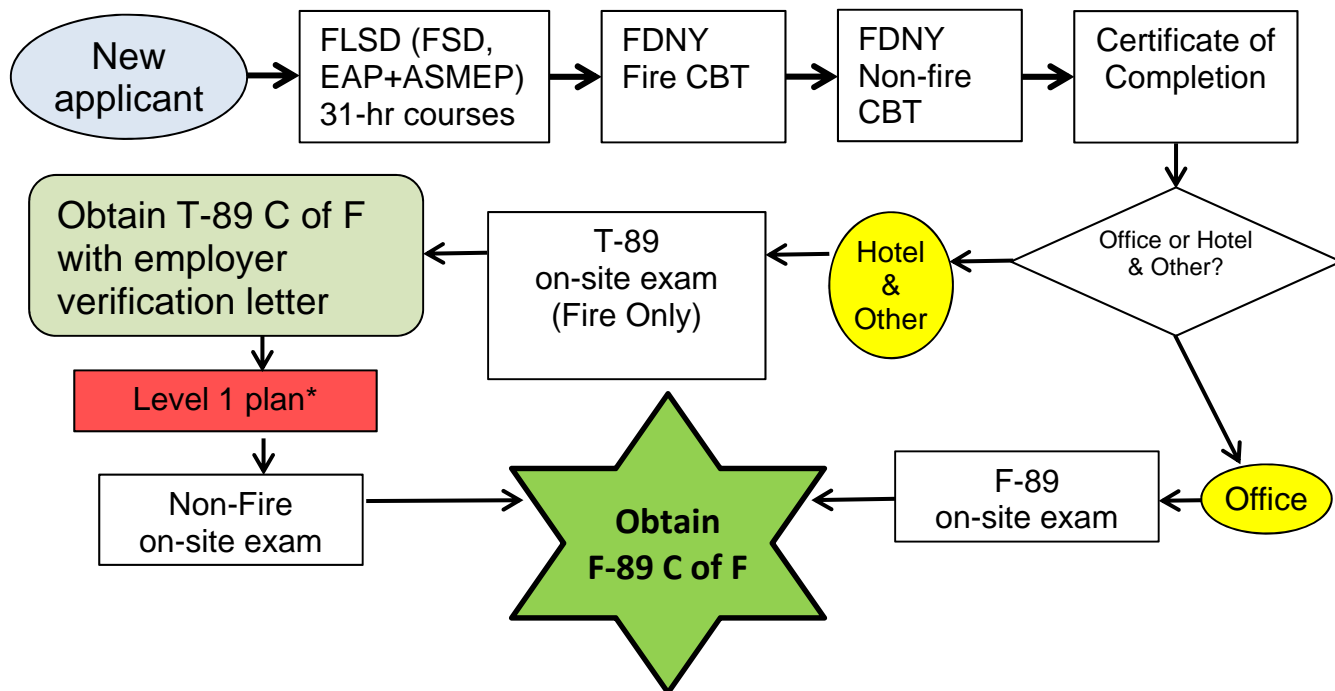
New applicant

FLSD (FSD, EAP+ASMEP) 31-hr courses

FDNY Fire CBT

FDNY Non-fire CBT

Certificate of Completion

Office or Hotel & Other?

Hotel & Other

T-89 on-site exam (Fire Only)

Obtain T-89 C of F with employer verification letter

Level 1 plan*

Non-Fire on-site exam

Office

F-89 on-site exam

Obtain F-89 C of F